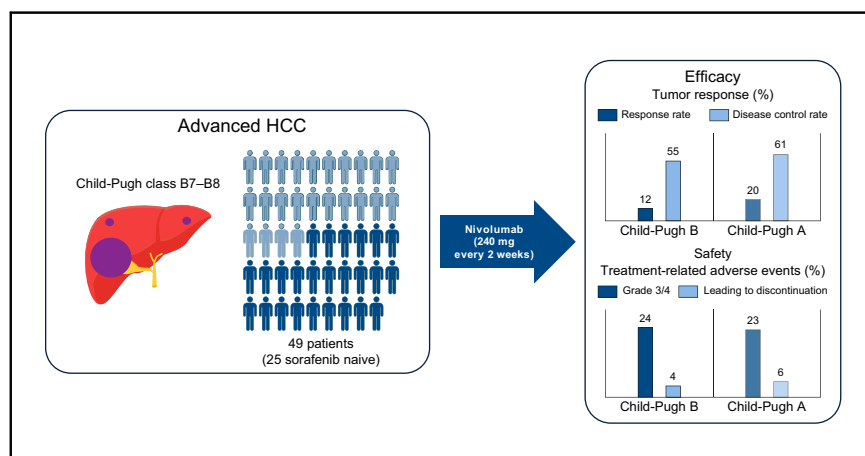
Advanced HCC

Child-Pugh class B7–B8

49 patients
(25 sorafenib naive)

Nivolumab
(240 mg
every 2 weeks)

Efficacy
Tumor response (%)

Response rate
Disease control rate

12
55
20
61

Child-Pugh B
Child-Pugh A

Safety
Treatment-related adverse events (%)

Grade 3/4
Leading to discontinuation

24
4
23
6

Child-Pugh B
Child-Pugh A